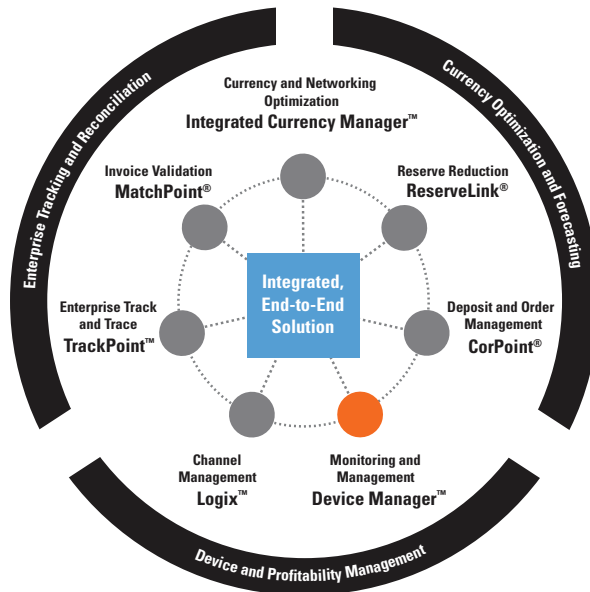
Enterprise Tracking and Reconciliation

Currency Optimization and Forecasting

Currency and Networking Optimization
Integrated Currency Manager™

Invoice Validation
MatchPoint®

Reserve Reduction
ReserveLink®

Integrated, End-to-End Solution

Enterprise Track and Trace
TrackPoint™

Deposit and Order Management
CorPoint®

Channel Management
Logix™

Monitoring and Management
Device Manager™

Device and Profitability Management